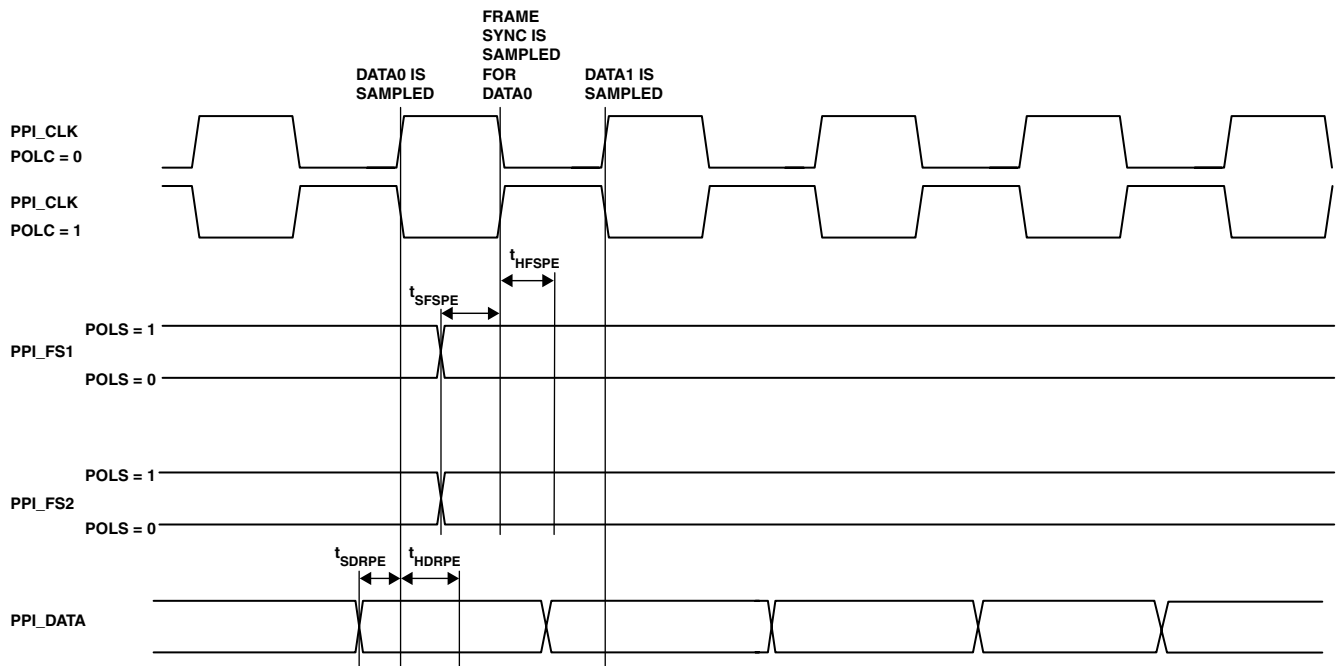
FRAME SYNC IS SAMPLED FOR DATA0

DATA0 IS SAMPLED

DATA1 IS SAMPLED

PPI_CLK
POLC = 0

PPI_CLK
POLC = 1

$t_{HFSPE}$

$t_{SFSPE}$

POLS = 1
PPI_FS1
POLS = 0

POLS = 1
PPI_FS2
POLS = 0

$t_{SDRPE}$ $t_{HDRPE}$

PPI_DATA